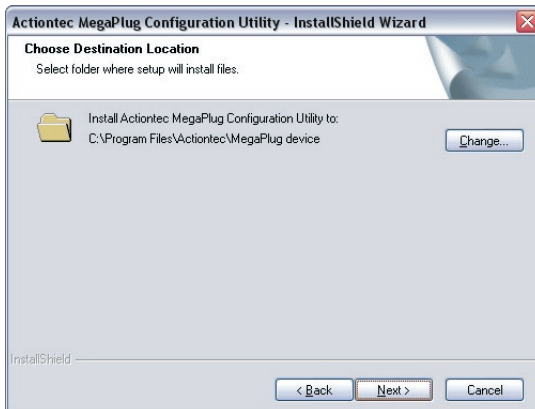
Actiontec MegaPlug Configuration Utility - InstallShield Wizard

Choose Destination Location
Select folder where setup will install files.

Install Actiontec MegaPlug Configuration Utility to:
C:\Program Files\Actiontec\MegaPlug device

Change...

InstallShield

< Back
Next >
Cancel